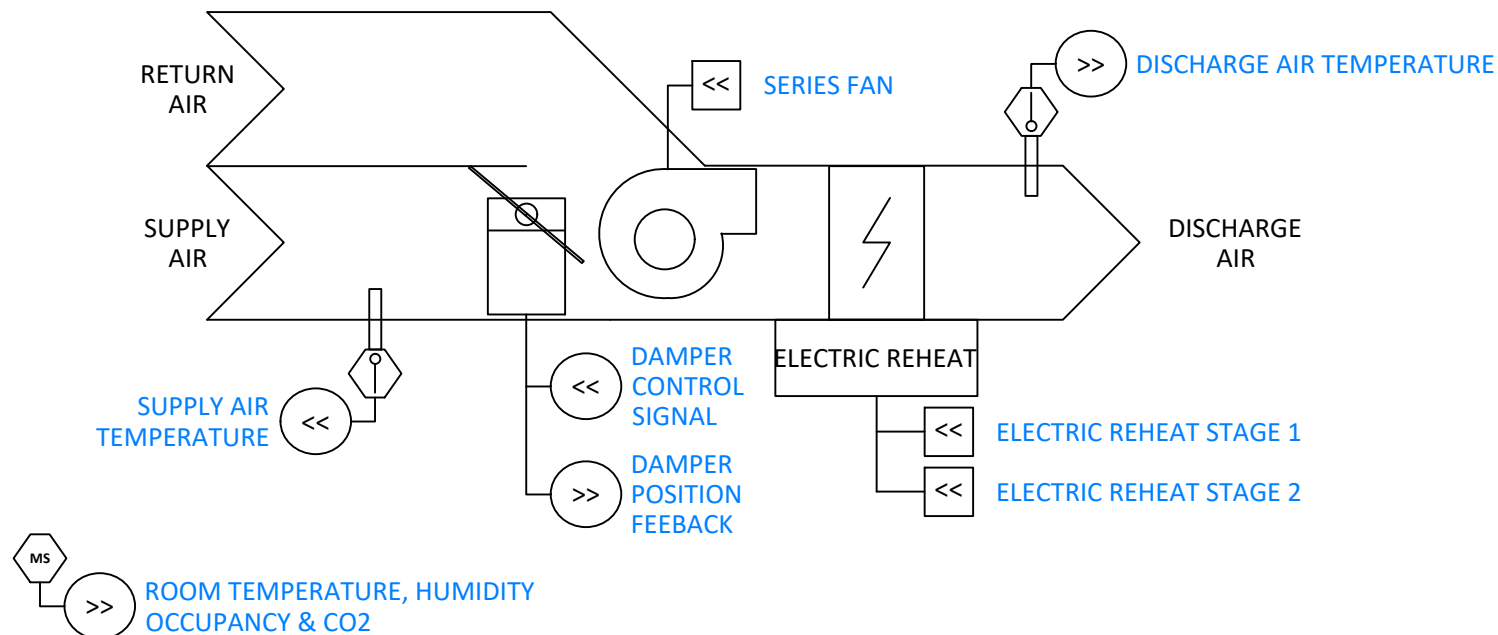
RETURN AIR

<<

SERIES FAN

>>

DISCHARGE AIR TEMPERATURE

SUPPLY AIR

DISCHARGE AIR

ELECTRIC REHEAT

<<

DAMPER CONTROL SIGNAL

SUPPLY AIR TEMPERATURE

<<

<<

ELECTRIC REHEAT STAGE 1

>>

DAMPER POSITION FEEBACK

<<

ELECTRIC REHEAT STAGE 2

MS

>>

ROOM TEMPERATURE, HUMIDITY OCCUPANCY & CO2